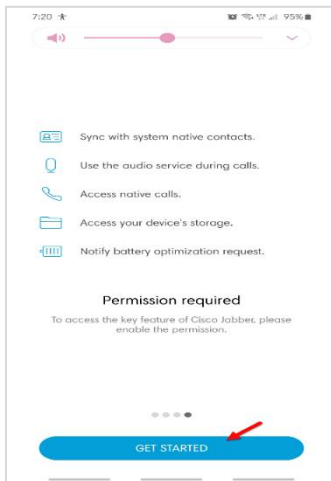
7:20

95%

Sync with system native contacts.

Use the audio service during calls.

Access native calls.

Access your device's storage.

Notify battery optimization request.

Permission required

To access the key feature of Cisco Jabber, please enable the permission.

GET STARTED